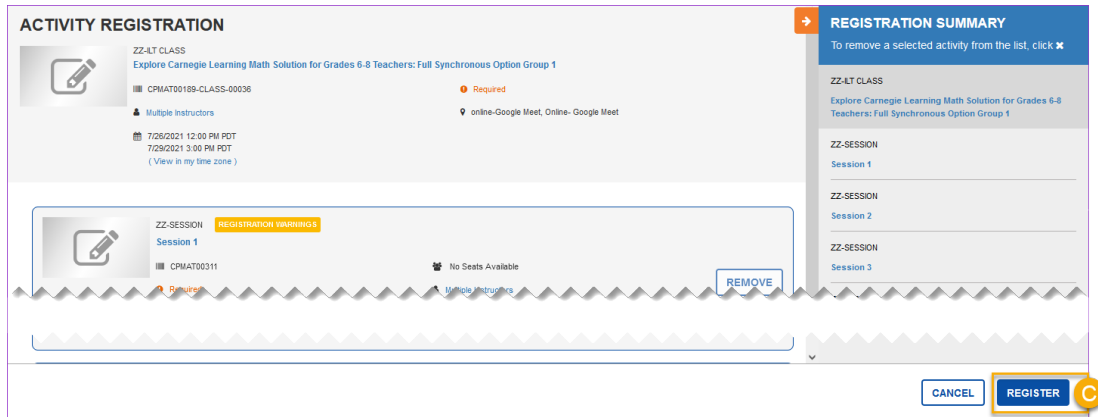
ACTIVITY REGISTRATION

ZZ-ILT CLASS
Explore Carnegie Learning Math Solution for Grades 6-8 Teachers: Full Synchronous Option Group 1

CPMAT00189-CLASS-00036
Required
Multiple Instructors
online-Google Meet, Online- Google Meet
7/26/2021 12:00 PM PDT
7/29/2021 3:00 PM PDT
( View in my time zone )

ZZ-SESSION REGISTRATION WARNINGS
Session 1
CPMAT00311
No Seats Available
Required
Multiple Instructors
REMOVE

REGISTRATION SUMMARY
To remove a selected activity from the list, click ✖

ZZ-ILT CLASS
Explore Carnegie Learning Math Solution for Grades 6-8 Teachers: Full Synchronous Option Group 1

ZZ-SESSION
Session 1

ZZ-SESSION
Session 2

ZZ-SESSION
Session 3

CANCEL
REGISTER
C